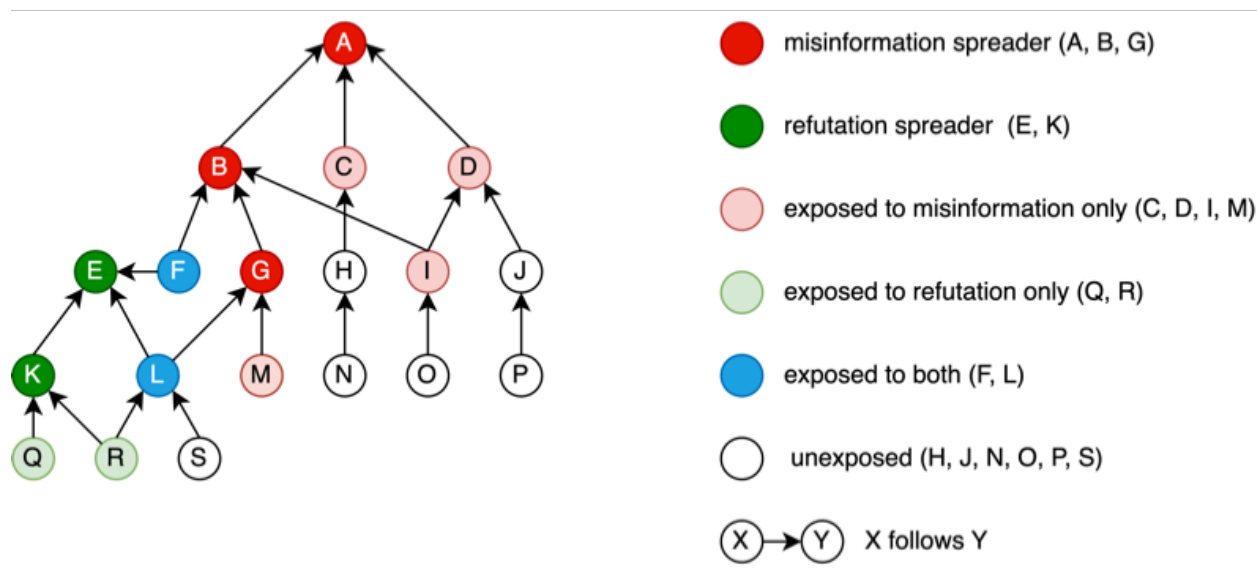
A

B C D

E F G H I J

K L M N O P

Q R S

misinformation spreader (A, B, G)

refutation spreader (E, K)

exposed to misinformation only (C, D, I, M)

exposed to refutation only (Q, R)

exposed to both (F, L)

unexposed (H, J, N, O, P, S)

X Y X follows Y